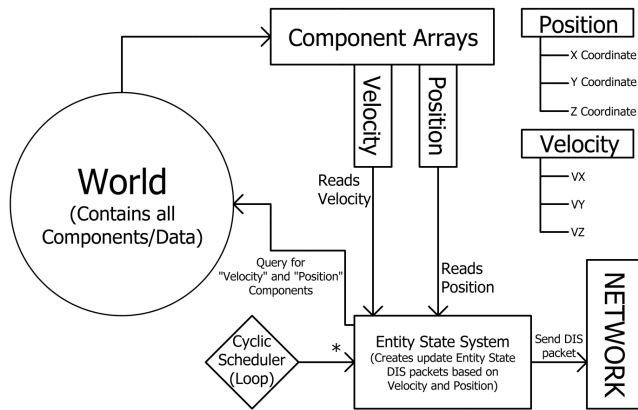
Component Arrays

Velocity

Position

Position
X Coordinate
Y Coordinate
Z Coordinate

Velocity
VX
VY
VZ

World
(Contains all Components/Data)

Reads Velocity

Query for "Velocity" and "Position" Components

Reads Position

Cyclic Scheduler (Loop)

*

Entity State System
(Creates update Entity State DIS packets based on Velocity and Position)

Send DIS packet

NETWORK